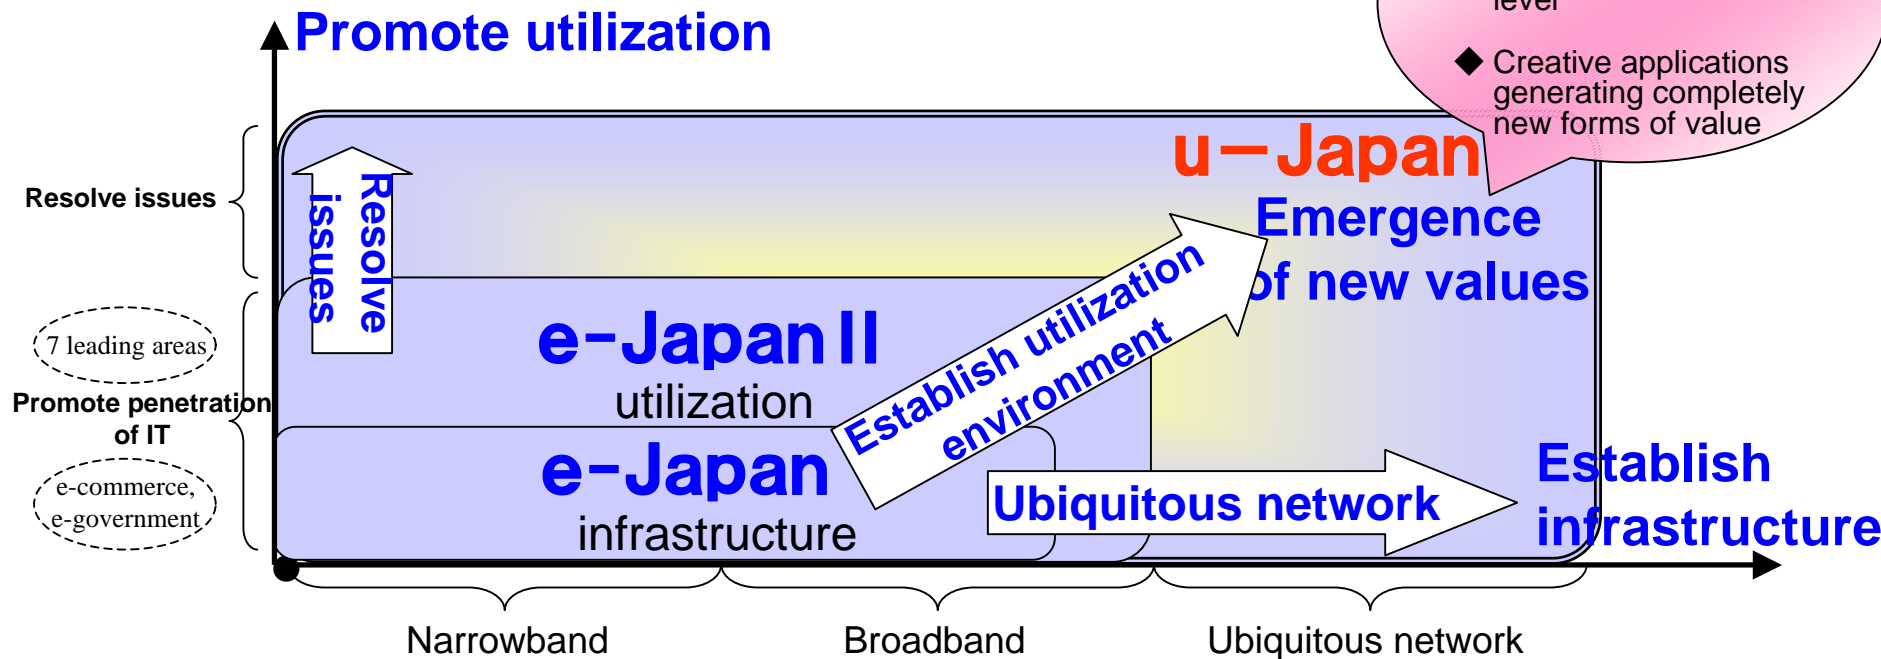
Promote utilization

level

◆ Creative applications generating completely new forms of value

u−Japan

Emergence of new values

Resolve issues

Resolve issues

7 leading areas

Promote penetration of IT

e-commerce, e-government

e−Japan II

utilization

Establish utilization environment

e−Japan

infrastructure

Ubiquitous network

Establish infrastructure

Narrowband

Broadband

Ubiquitous network